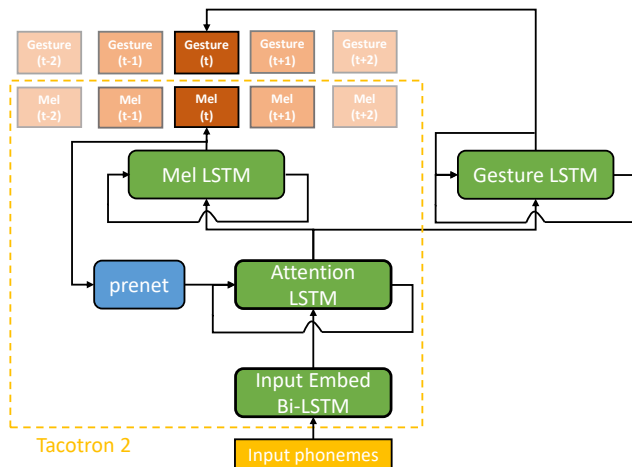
Gesture (t-2)
Gesture (t-1)
Gesture (t)
Gesture (t+1)
Gesture (t+2)

Mel (t-2)
Mel (t-1)
Mel (t)
Mel (t+1)
Mel (t+2)

Mel LSTM

Gesture LSTM

prenet

Attention LSTM

Input Embed Bi-LSTM

Tacotron 2

Input phonemes